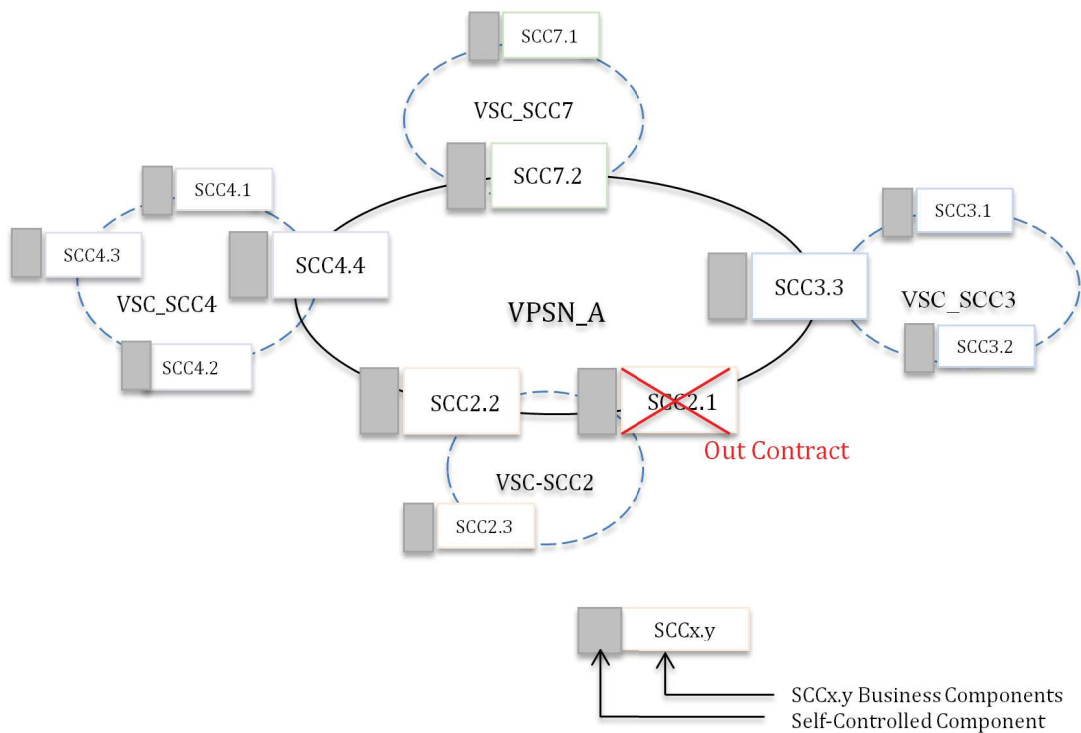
SCC7.1

VSC_SCC7

SCC7.2

SCC4.1

SCC4.3

SCC4.4

VSC_SCC4

SCC4.2

VPSN_A

SCC3.1

SCC3.3

VSC_SCC3

SCC3.2

SCC2.2

SCC2.1

Out Contract

VSC-SCC2

SCC2.3

SCCx.y

SCCx.y Business Components

Self-Controlled Component